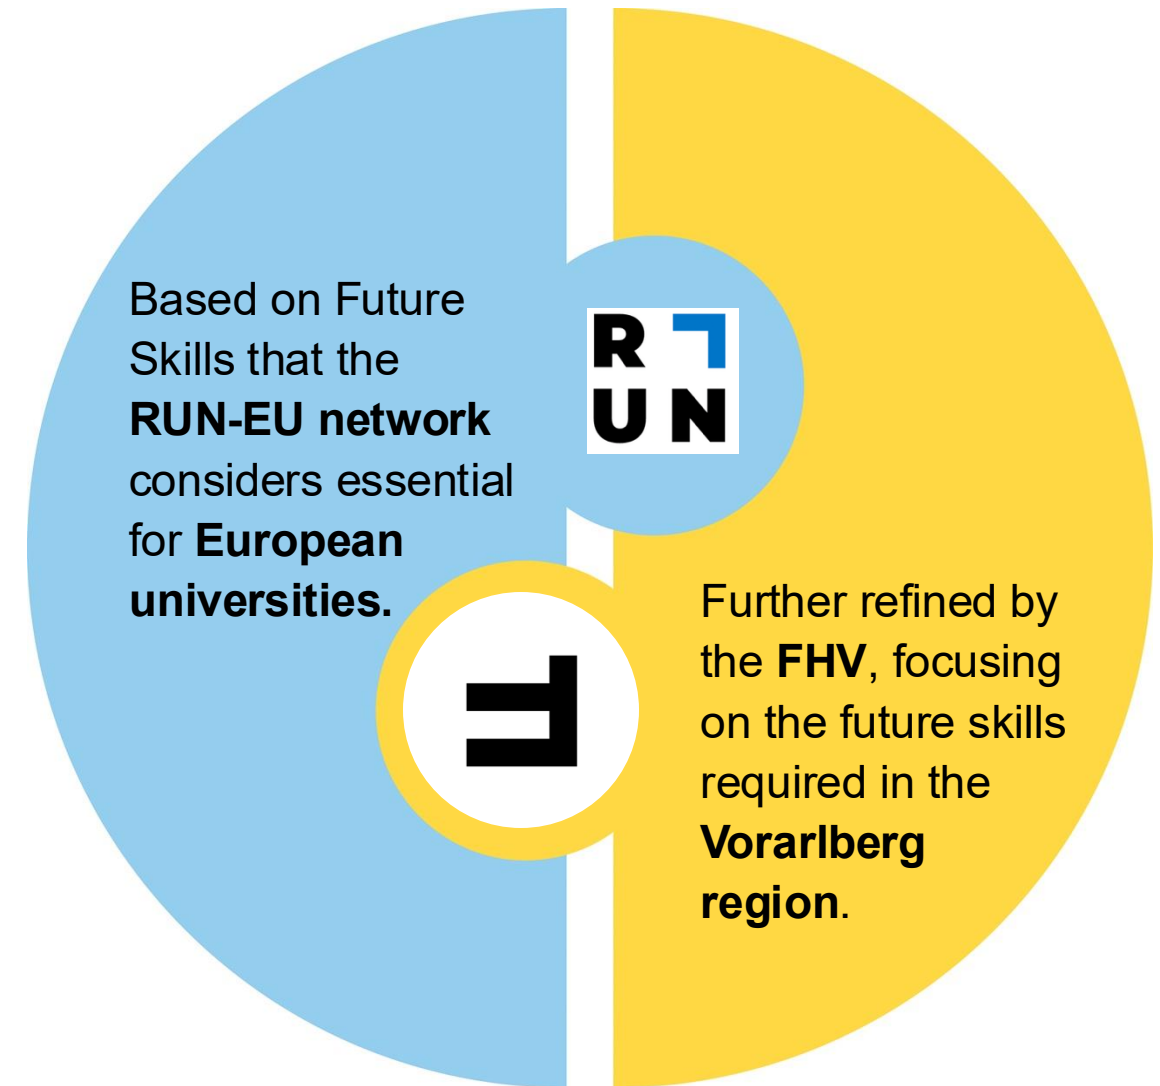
Based on Future Skills that the **RUN-EU network** considers essential for **European universities.**

R
U N

Further refined by the **FHV**, focusing on the future skills required in the **Vorarlberg region**.